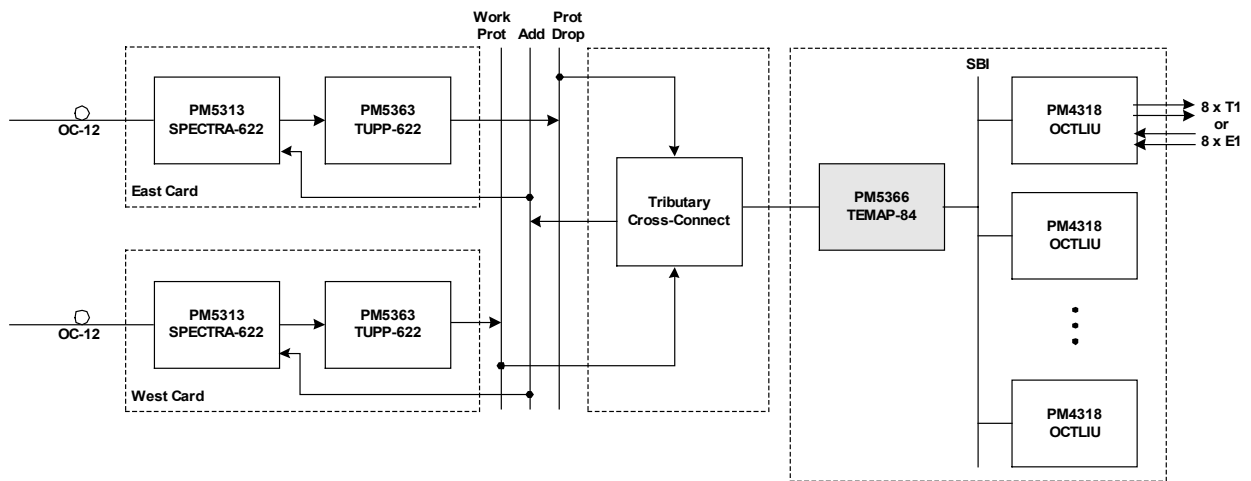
Work Prot
Add
Prot Drop

OC-12
PM5313 SPECTRA-622
PM5363 TUPP-622
East Card

Tributary Cross-Connect

SBI
PM5366 TEMAP-84
PM4318 OCTLIU
8 x T1
or
8 x E1
PM4318 OCTLIU
PM4318 OCTLIU

OC-12
PM5313 SPECTRA-622
PM5363 TUPP-622
West Card